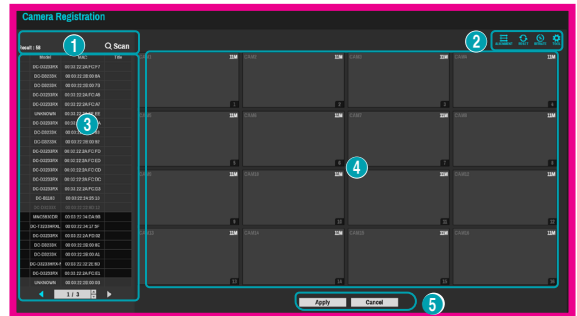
Camera Registration

1

Install : 58

Scan

2

ALIGNMENT

REBOOT

REFRESH

TOOLS

| Model | MAC | Title |
|---|---|---|
| DC-D3233RX | 00:03:22:2A:FC:F7 | |
| DC-D3233RX | 00:03:22:2B:00:8A | |
| DC-D3233X | 00:03:22:2B:00:7A | |
| DC-D3233RX | 00:03:22:2A:FC:A5 | |
| DC-D3233RX | 00:03:22:2A:FC:A7 | |
| UNKNOWN | 00:03:22:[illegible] | |
| DC-D3233X | 00:03:22:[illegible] | |
| DC-D3233X | 00:03:22:2B:00:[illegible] | |
| DC-D3233X | 00:03:22:2B:00:90 | |
| DC-D3233RX | 00:03:22:2A:FC:F0 | |
| DC-D3233RX | 00:03:22:2A:FC:ED | |
| DC-D3233RX | 00:03:22:2A:FC:DD | |
| DC-D3233RX | 00:03:22:2A:FC:DC | |
| DC-D3233RX | 00:03:22:2A:FC:D3 | |
| DC-B3243 | 00:03:22:2A:B5:15 | |
| DC-V4213 | 00:03:22:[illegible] | |
| MAC093CDB | 00:03:22:34:DA:98 | |
| DC-T3233HRXL | 00:03:22:34:17:5F | |
| DC-D3233RX | 00:03:22:2A:FD:42 | |
| DC-D3233X | 00:03:22:2B:00:8C | |
| DC-D3233X | 00:03:22:2B:00:A1 | |
| DC-D3233RXP | 00:03:22:2E:2E:80 | |
| DC-D3233RX | 00:03:22:2A:FC:E1 | |
| UNKNOWN | 00:03:22:2B:00:93 | |

3

1 / 3

CAM1 11M 1
CAM2 11M 2
CAM3 11M 3
CAM4 11M 4
CAM5 11M 5
CAM6 11M 6
CAM7 11M 7
CAM8 11M 8
CAM9 11M 9
CAM10 11M 10
CAM11 11M 11
CAM12 11M 12
CAM13 11M 13
CAM14 11M 14
CAM15 11M 15
CAM16 11M 16

4

Apply

Cancel

5